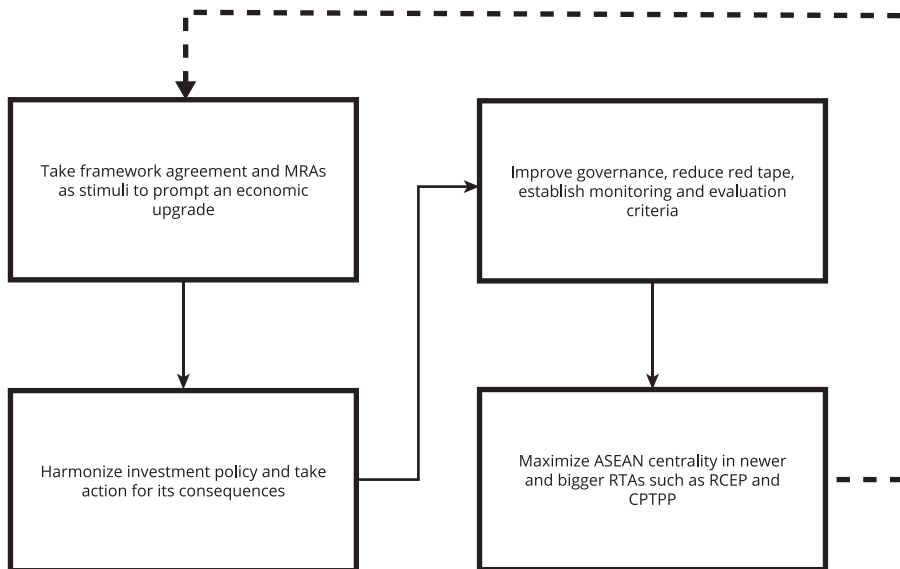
Take framework agreement and MRAs as stimuli to prompt an economic upgrade

Improve governance, reduce red tape, establish monitoring and evaluation criteria

Harmonize investment policy and take action for its consequences

Maximize ASEAN centrality in newer and bigger RTAs such as RCEP and CPTPP